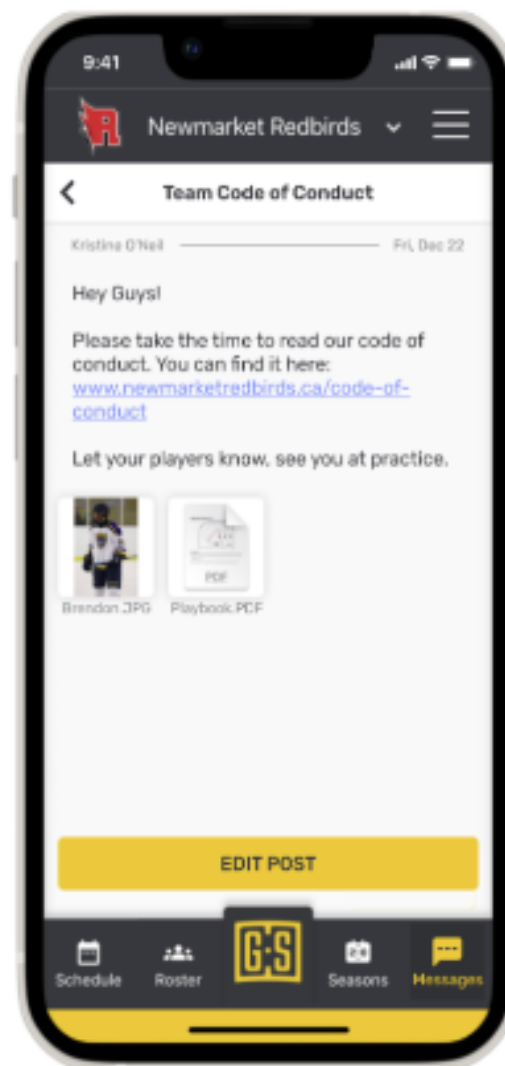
9:41

Newmarket Redbirds

Team Code of Conduct

Kristina O'Neil

Fri, Dec 22

Hey Guys!

Please take the time to read our code of conduct. You can find it here: www.newmarketredbirds.ca/code-of-conduct

Let your players know, see you at practice.

PDF

Brendon.JPG

Playbook.PDF

EDIT POST

Schedule

Roster

G:S

Seasons

Messages